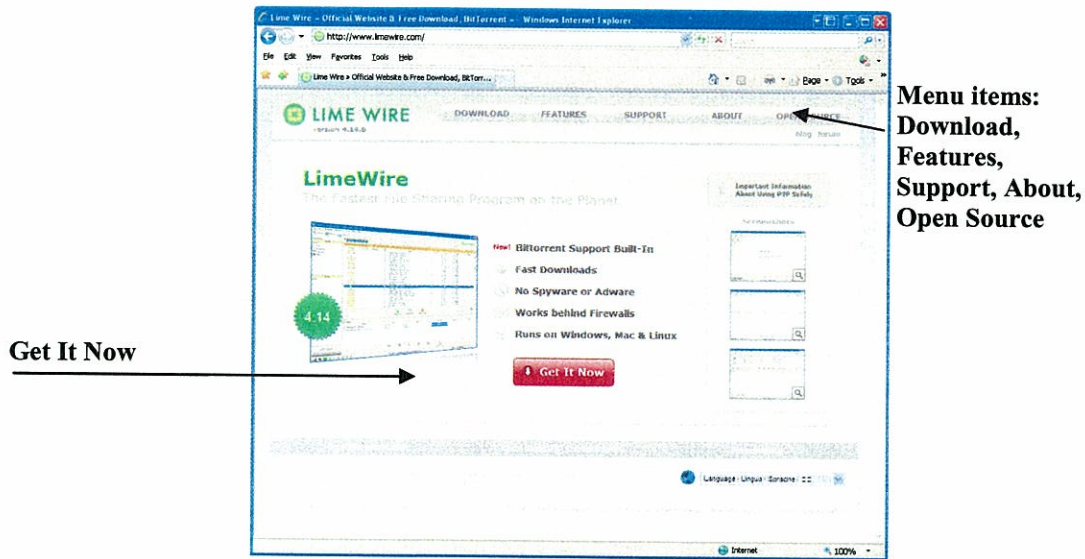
Lime Wire - Official Website & Free Download, BitTorrent - Windows Internet Explorer

http://www.limewire.com/

File Edit View Favorites Tools Help

Lime Wire » Official Website & Free Download, BitTorr...

Page Tools

LIME WIRE
Version 4.14.8

DOWNLOAD FEATURES SUPPORT ABOUT OPEN SOURCE

Blog Forum

LimeWire
The Fastest File Sharing Program on the Planet

Important Information About Using P2P Safely

Screenshots

4.14

New! Bittorrent Support Built-In
Fast Downloads
No Spyware or Adware
Works behind Firewalls
Runs on Windows, Mac & Linux

Get It Now

Language · Lingua · Sprache

Internet 100%

Menu items: Download, Features, Support, About, Open Source

Get It Now